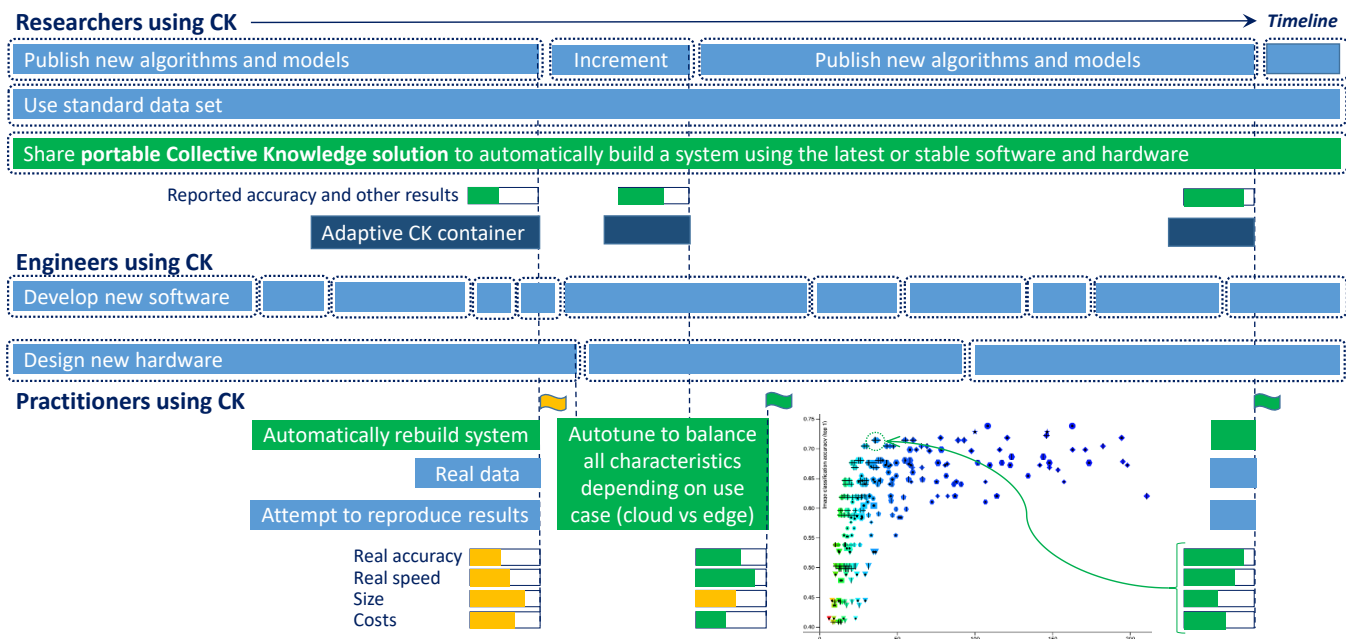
Researchers using CK

Timeline

Publish new algorithms and models

Increment

Publish new algorithms and models

Use standard data set

Share **portable Collective Knowledge solution** to automatically build a system using the latest or stable software and hardware

Reported accuracy and other results

Adaptive CK container

Engineers using CK

Develop new software

Design new hardware

Practitioners using CK

Automatically rebuild system

Real data

Attempt to reproduce results

Autotune to balance all characteristics depending on use case (cloud vs edge)

Real accuracy

Real speed

Size

Costs

Image classification accuracy (top 1)

0.75

0.70

0.65

0.60

0.55

0.50

0.45

0.40

0

50

100

150

200